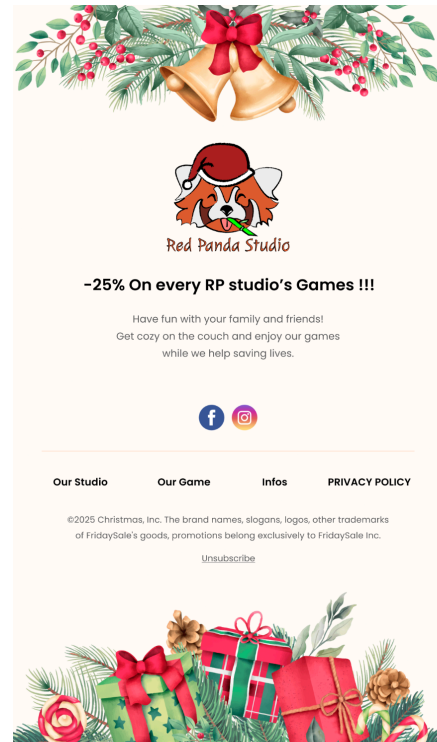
Red Panda Studio

-25% On every RP studio's Games !!!

Have fun with your family and friends!
Get cozy on the couch and enjoy our games
while we help saving lives.

Our Studio Our Game Infos PRIVACY POLICY

©2025 Christmas, Inc. The brand names, slogans, logos, other trademarks of FridaySale's goods, promotions belong exclusively to FridaySale Inc.

Unsubscribe